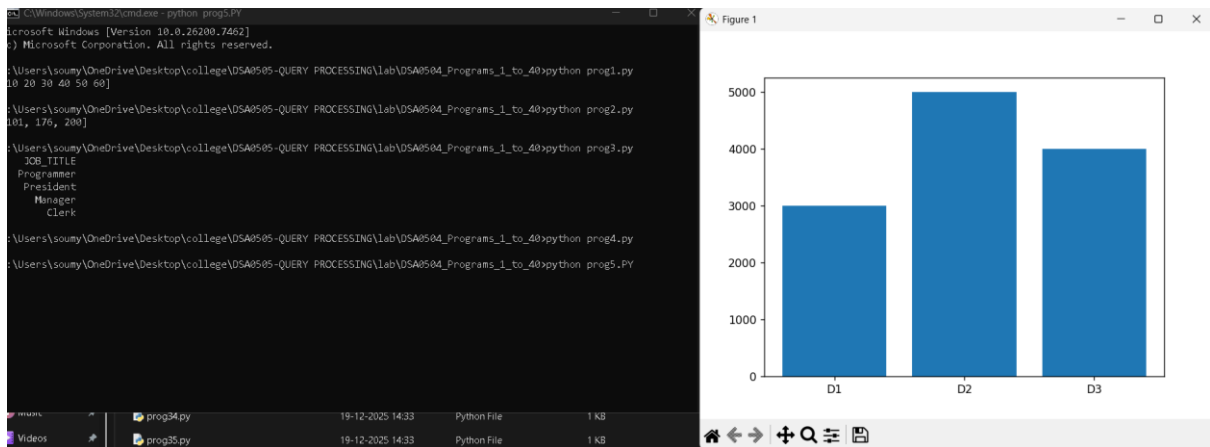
C:\Windows\System32\cmd.exe - python prog5.PY

icrosoft Windows [Version 10.0.26200.7462]
c) Microsoft Corporation. All rights reserved.

:\Users\soumy\OneDrive\Desktop\college\DSA0505-QUERY PROCESSING\lab\DSA0504_Programs_1_to_40>python prog1.py
10 20 30 40 50 60]

:\Users\soumy\OneDrive\Desktop\college\DSA0505-QUERY PROCESSING\lab\DSA0504_Programs_1_to_40>python prog2.py
101, 176, 200]

:\Users\soumy\OneDrive\Desktop\college\DSA0505-QUERY PROCESSING\lab\DSA0504_Programs_1_to_40>python prog3.py
JOB_TITLE
Programmer
President
Manager
Clerk

:\Users\soumy\OneDrive\Desktop\college\DSA0505-QUERY PROCESSING\lab\DSA0504_Programs_1_to_40>python prog4.py

:\Users\soumy\OneDrive\Desktop\college\DSA0505-QUERY PROCESSING\lab\DSA0504_Programs_1_to_40>python prog5.PY

Music | prog34.py | 19-12-2025 14:33 | Python File | 1 KB
Videos | prog35.py | 19-12-2025 14:33 | Python File | 1 KB

Figure 1

5000
4000
3000
2000
1000
0
D1 D2 D3